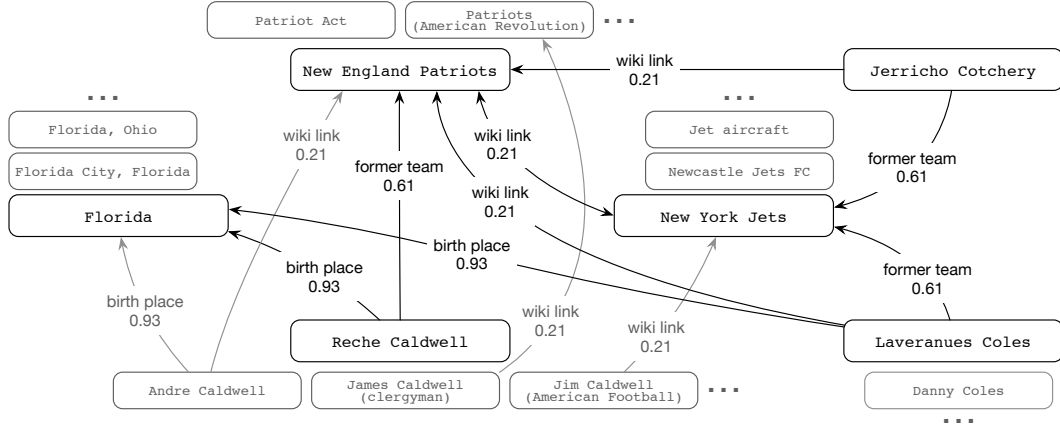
Patriot Act

Patriots (American Revolution)

...

New England Patriots

wiki link 0.21

Jerricho Cotchery

...

...

Florida, Ohio

Florida City, Florida

Florida

wiki link 0.21

former team 0.61

wiki link 0.21

wiki link 0.21

Jet aircraft

Newcastle Jets FC

New York Jets

former team 0.61

birth place 0.93

birth place 0.93

birth place 0.93

former team 0.61

wiki link 0.21

wiki link 0.21

Reche Caldwell

Laveranues Coles

Andre Caldwell

James Caldwell (clergyman)

Jim Caldwell (American Football)

...

Danny Coles

...